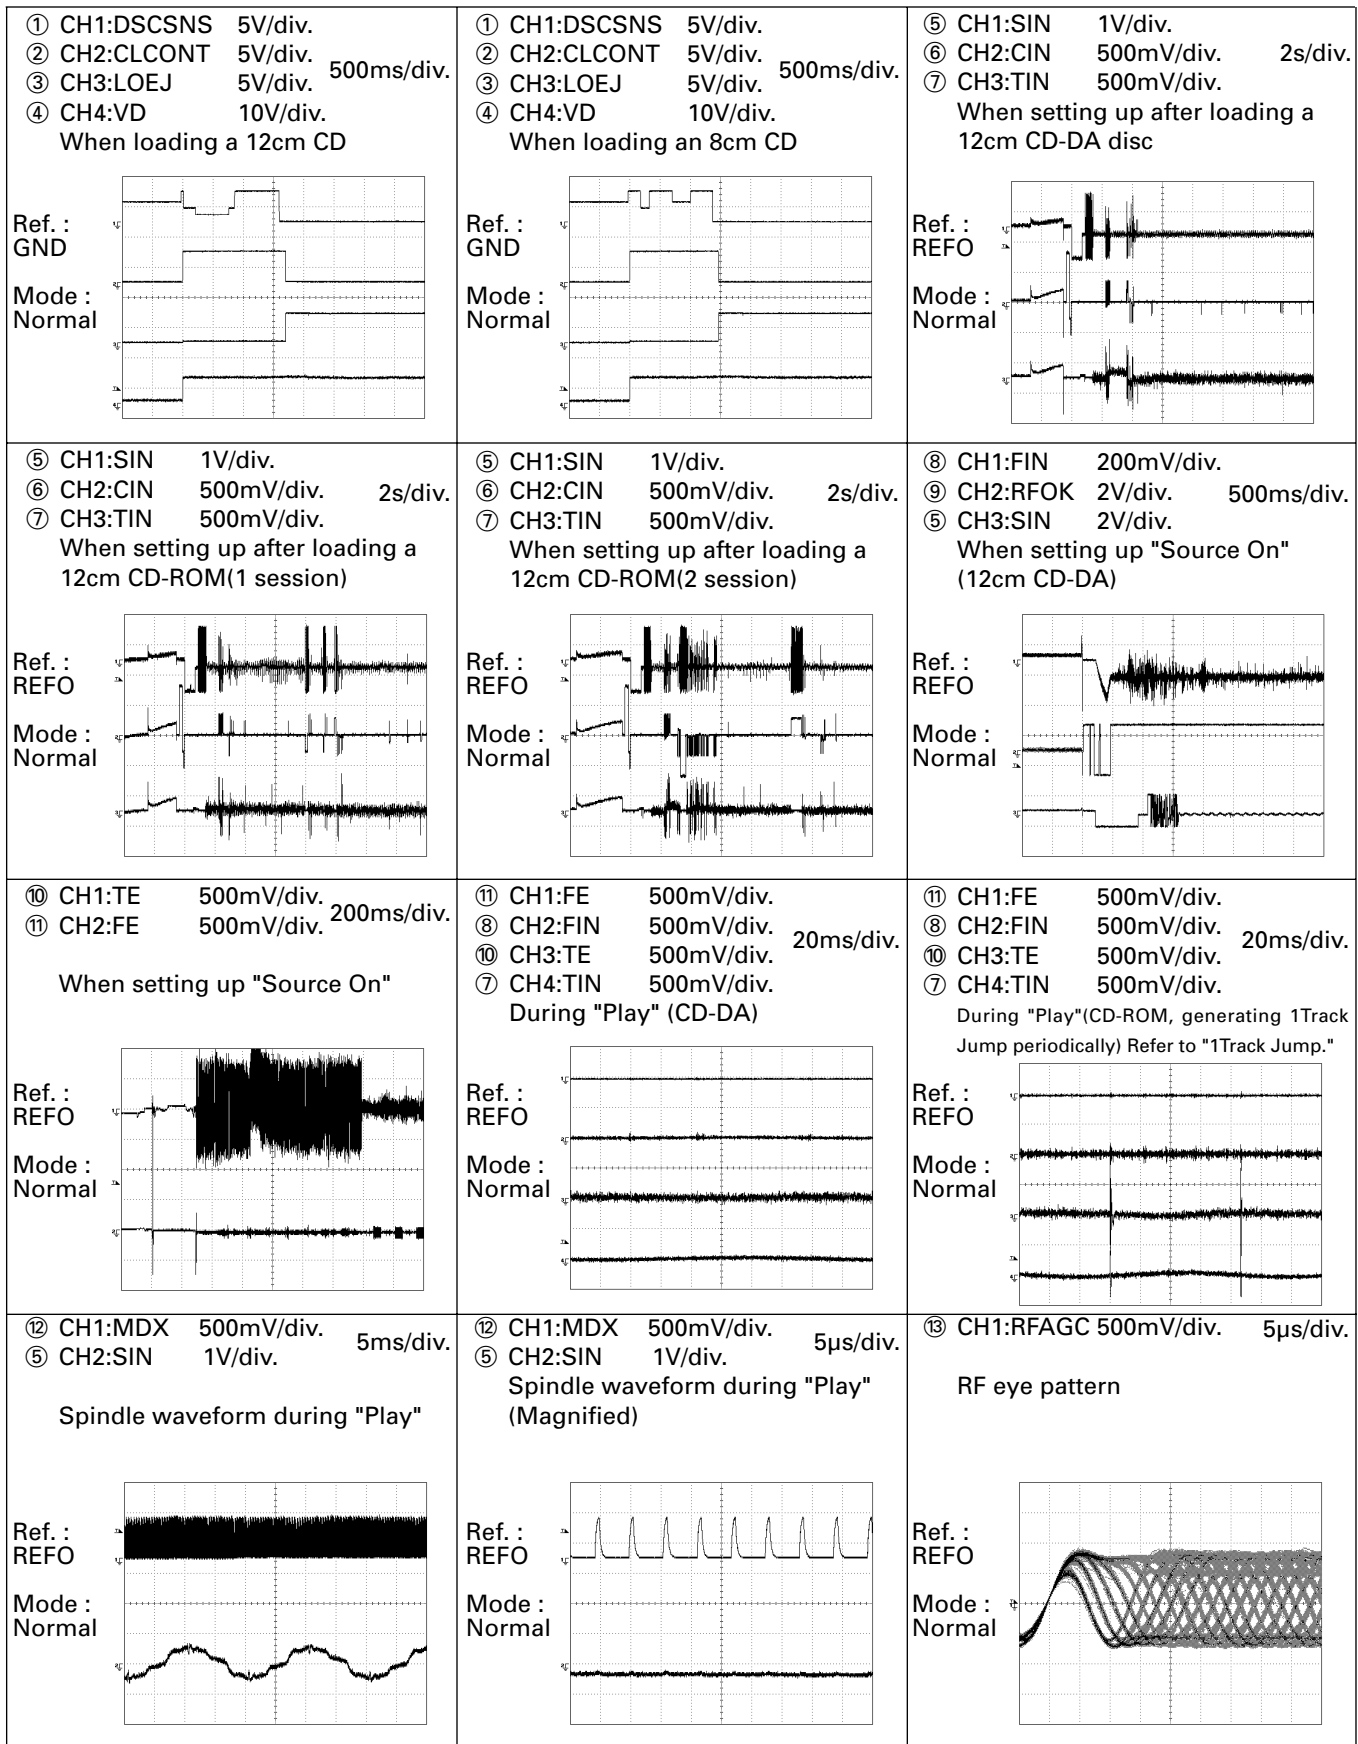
| ① CH1:DSCSNS 5V/div. ② CH2:CLCONT 5V/div. ③ CH3:LOEJ 5V/div. ④ CH4:VD 10V/div. 500ms/div. When loading a 12cm CD Ref. : GND Mode : Normal | ① CH1:DSCSNS 5V/div. ② CH2:CLCONT 5V/div. ③ CH3:LOEJ 5V/div. ④ CH4:VD 10V/div. 500ms/div. When loading an 8cm CD Ref. : GND Mode : Normal | ⑤ CH1:SIN 1V/div. ⑥ CH2:CIN 500mV/div. ⑦ CH3:TIN 500mV/div. 2s/div. When setting up after loading a 12cm CD-DA disc Ref. : REFO Mode : Normal |
|---|---|---|
| ⑤ CH1:SIN 1V/div. ⑥ CH2:CIN 500mV/div. ⑦ CH3:TIN 500mV/div. 2s/div. When setting up after loading a 12cm CD-ROM(1 session) Ref. : REFO Mode : Normal | ⑤ CH1:SIN 1V/div. ⑥ CH2:CIN 500mV/div. ⑦ CH3:TIN 500mV/div. 2s/div. When setting up after loading a 12cm CD-ROM(2 session) Ref. : REFO Mode : Normal | ⑧ CH1:FIN 200mV/div. ⑨ CH2:RFOK 2V/div. ⑤ CH3:SIN 2V/div. 500ms/div. When setting up "Source On" (12cm CD-DA) Ref. : REFO Mode : Normal |
| ⑩ CH1:TE 500mV/div. ⑪ CH2:FE 500mV/div. 200ms/div. When setting up "Source On" Ref. : REFO Mode : Normal | ⑪ CH1:FE 500mV/div. ⑧ CH2:FIN 500mV/div. ⑩ CH3:TE 500mV/div. ⑦ CH4:TIN 500mV/div. 20ms/div. During "Play" (CD-DA) Ref. : REFO Mode : Normal | ⑪ CH1:FE 500mV/div. ⑧ CH2:FIN 500mV/div. ⑩ CH3:TE 500mV/div. ⑦ CH4:TIN 500mV/div. 20ms/div. During "Play"(CD-ROM, generating 1Track Jump periodically) Refer to "1Track Jump." Ref. : REFO Mode : Normal |
| ⑫ CH1:MDX 500mV/div. ⑤ CH2:SIN 1V/div. 5ms/div. Spindle waveform during "Play" Ref. : REFO Mode : Normal | ⑫ CH1:MDX 500mV/div. ⑤ CH2:SIN 1V/div. 5µs/div. Spindle waveform during "Play" (Magnified) Ref. : REFO Mode : Normal | ⑬ CH1:RFAGC 500mV/div. 5µs/div. RF eye pattern Ref. : REFO Mode : Normal |